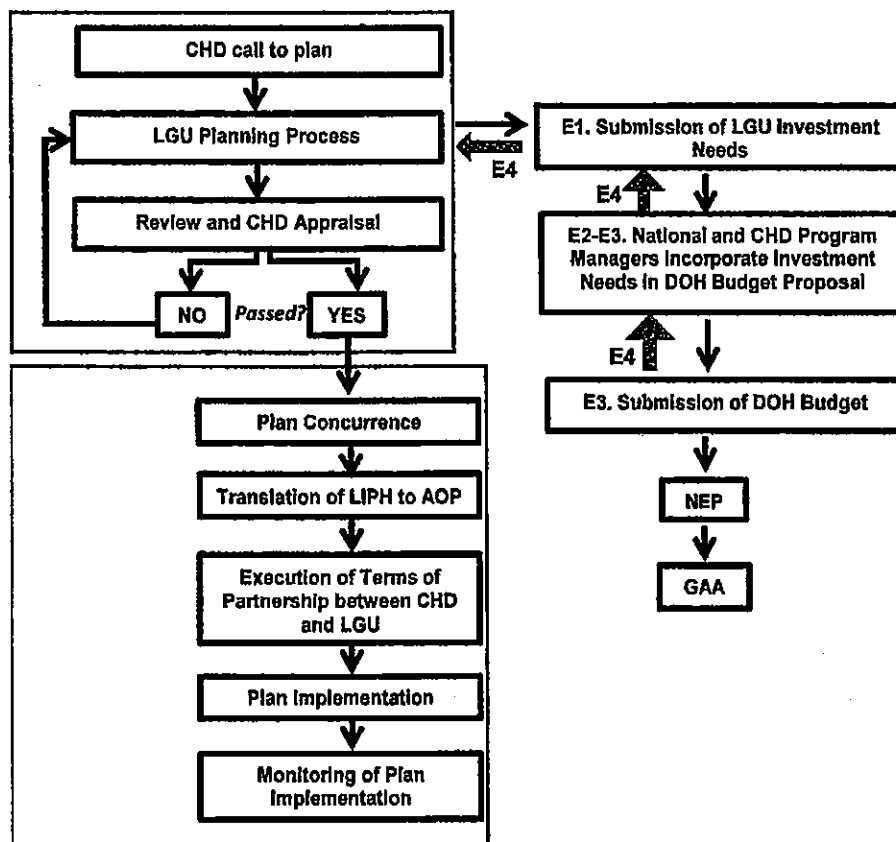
CHD call to plan

LGU Planning Process

Review and CHD Appraisal

NO

Passed?

YES

Plan Concurrence

Translation of LIPH to AOP

Execution of Terms of Partnership between CHD and LGU

Plan Implementation

Monitoring of Plan Implementation

E1. Submission of LGU Investment Needs

E4

E4

E2-E3. National and CHD Program Managers Incorporate Investment Needs in DOH Budget Proposal

E4

E3. Submission of DOH Budget

NEP

GAA